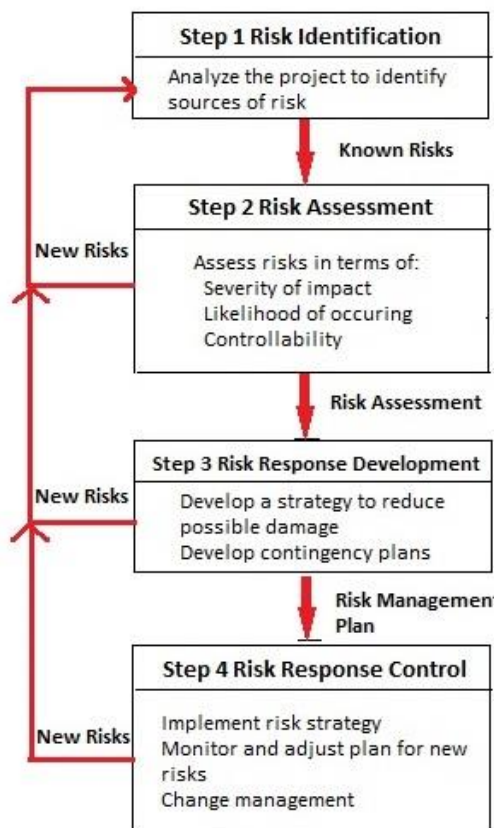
Step 1 Risk Identification

Analyze the project to identify sources of risk

Known Risks

Step 2 Risk Assessment

New Risks

Assess risks in terms of:
Severity of impact
Likelihood of occuring
Controllability

Risk Assessment

Step 3 Risk Response Development

New Risks

Develop a strategy to reduce possible damage
Develop contingency plans

Risk Managemen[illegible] Plan

Step 4 Risk Response Control

New Risks

Implement risk strategy
Monitor and adjust plan for new risks
Change management